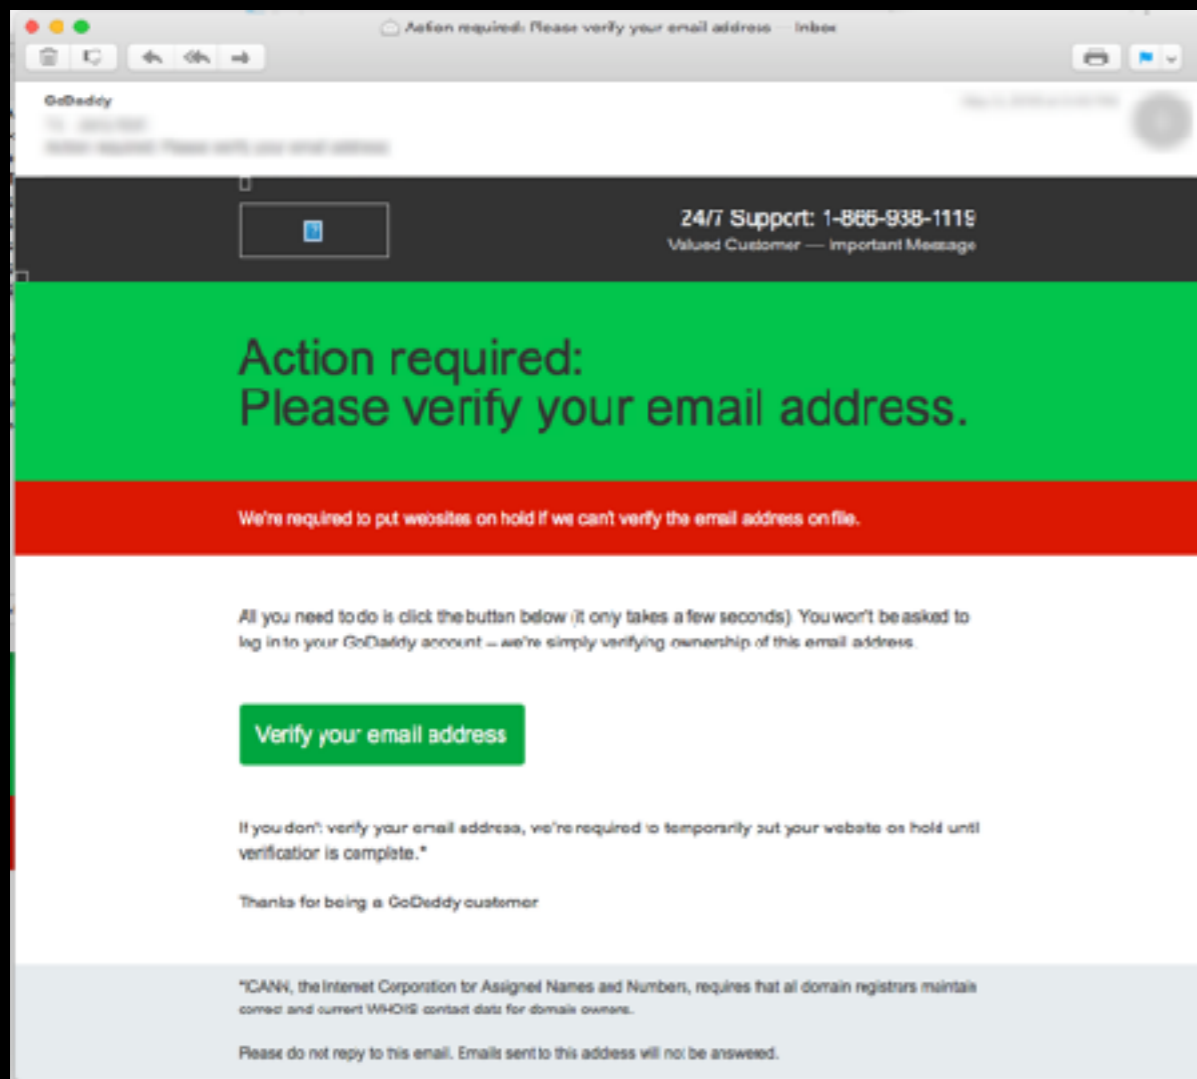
Action required: Please verify your email address — Inbox

GoDaddy

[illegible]

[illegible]

24/7 Support: 1-866-938-1119
Valued Customer — Important Message

Action required:
Please verify your email address.

We're required to put websites on hold if we can't verify the email address on file.

All you need to do is click the button below (it only takes a few seconds). You won't be asked to log in to your GoDaddy account – we're simply verifying ownership of this email address.

Verify your email address

If you don't verify your email address, we're required to temporarily put your website on hold until verification is complete.*

Thanks for being a GoDaddy customer

*ICANN, the Internet Corporation for Assigned Names and Numbers, requires that all domain registrars maintain correct and current WHOIS contact data for domain owners.

Please do not reply to this email. Emails sent to this address will not be answered.